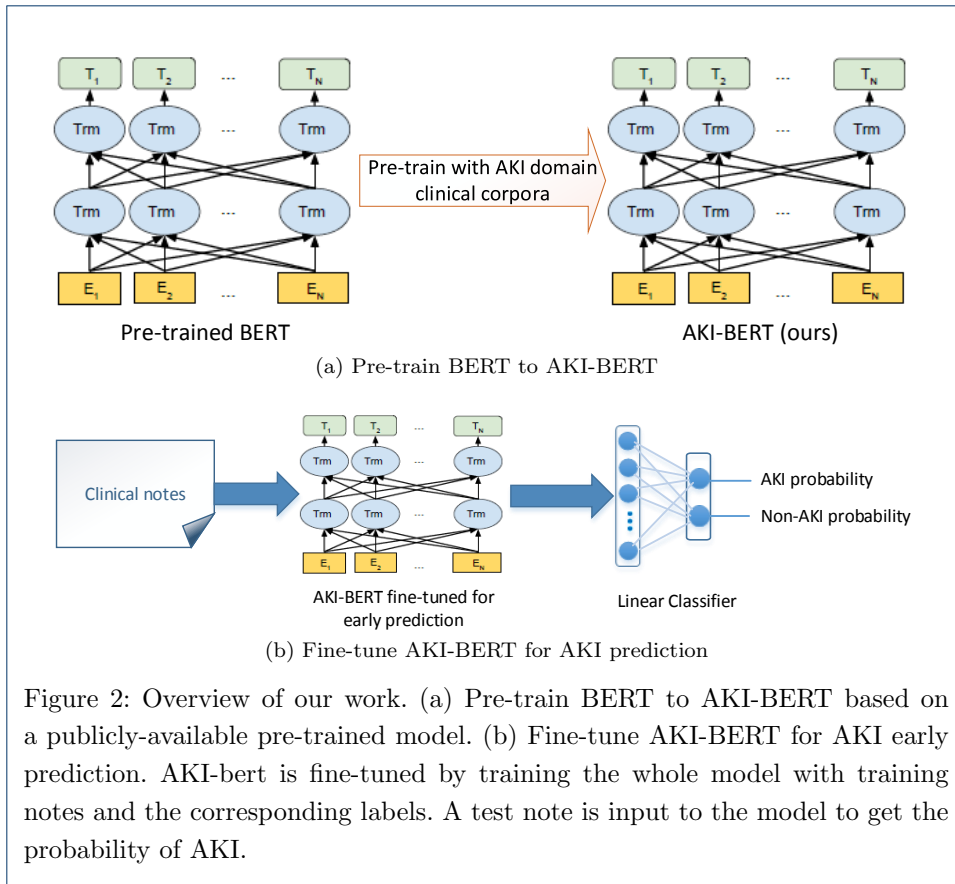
$T_1$ $T_2$ ... $T_N$

Trm Trm ... Trm

Trm Trm ... Trm

$E_1$ $E_2$ ... $E_N$

Pre-trained BERT

Pre-train with AKI domain clinical corpora

$T_1$ $T_2$ ... $T_N$

Trm Trm ... Trm

Trm Trm ... Trm

$E_1$ $E_2$ ... $E_N$

AKI-BERT (ours)

(a) Pre-train BERT to AKI-BERT

Clinical notes

$T_1$ $T_2$ ... $T_N$

Trm Trm ... Trm

Trm Trm ... Trm

$E_1$ $E_2$ ... $E_N$

AKI-BERT fine-tuned for early prediction

Linear Classifier

AKI probability

Non-AKI probability

(b) Fine-tune AKI-BERT for AKI prediction

Figure 2: Overview of our work. (a) Pre-train BERT to AKI-BERT based on a publicly-available pre-trained model. (b) Fine-tune AKI-BERT for AKI early prediction. AKI-bert is fine-tuned by training the whole model with training notes and the corresponding labels. A test note is input to the model to get the probability of AKI.